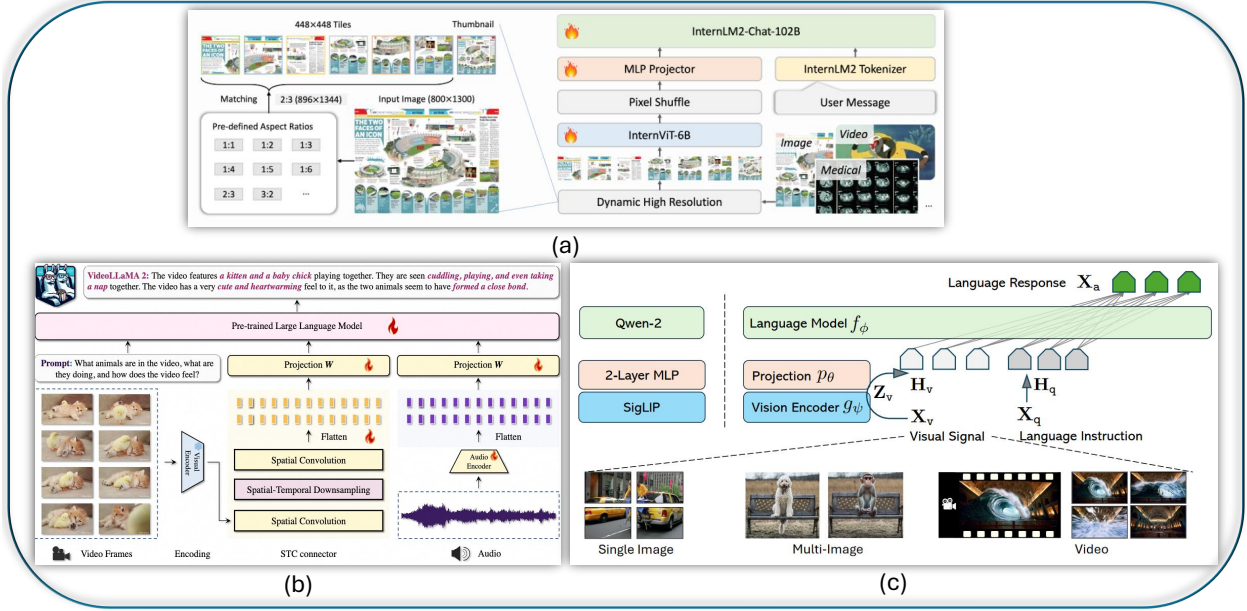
448×448 Tiles

Thumbnail

InternLM2-Chat-102B

MLP Projector

InternLM2 Tokenizer

Pixel Shuffle

User Message

Matching

2:3 (896×1344)

Input Image (800×1300)

InternViT-6B

Pre-defined Aspect Ratios

| 1:1 | 1:2 | 1:3 |
|---|---|---|
| 1:4 | 1:5 | 1:6 |
| 2:3 | 3:2 | ... |

Image

Video

Medical

Dynamic High Resolution

...

(a)

VideoLLaMA 2: The video features a kitten and a baby chick playing together. They are seen cuddling, playing, and even taking a nap together. The video has a very cute and heartwarming feel to it, as the two animals seem to have formed a close bond.

Pre-trained Large Language Model

Prompt: What animals are in the video, what are they doing, and how does the video feel?

Projection $W$

Projection $W$

Flatten

Flatten

Visual Encoder

Spatial Convolution

Spatial-Temporal Downsampling

Spatial Convolution

Audio Encoder

Video Frames

Encoding

STC connector

Audio

(b)

Language Response $\mathbf{X}_a$

Qwen-2

Language Model $f_\phi$

2-Layer MLP

Projection $p_\theta$

$\mathbf{Z}_v$

$\mathbf{H}_v$

$\mathbf{H}_q$

SigLIP

Vision Encoder $g_\psi$

$\mathbf{X}_v$

$\mathbf{X}_q$

Visual Signal

Language Instruction

Single Image

Multi-Image

Video

(c)